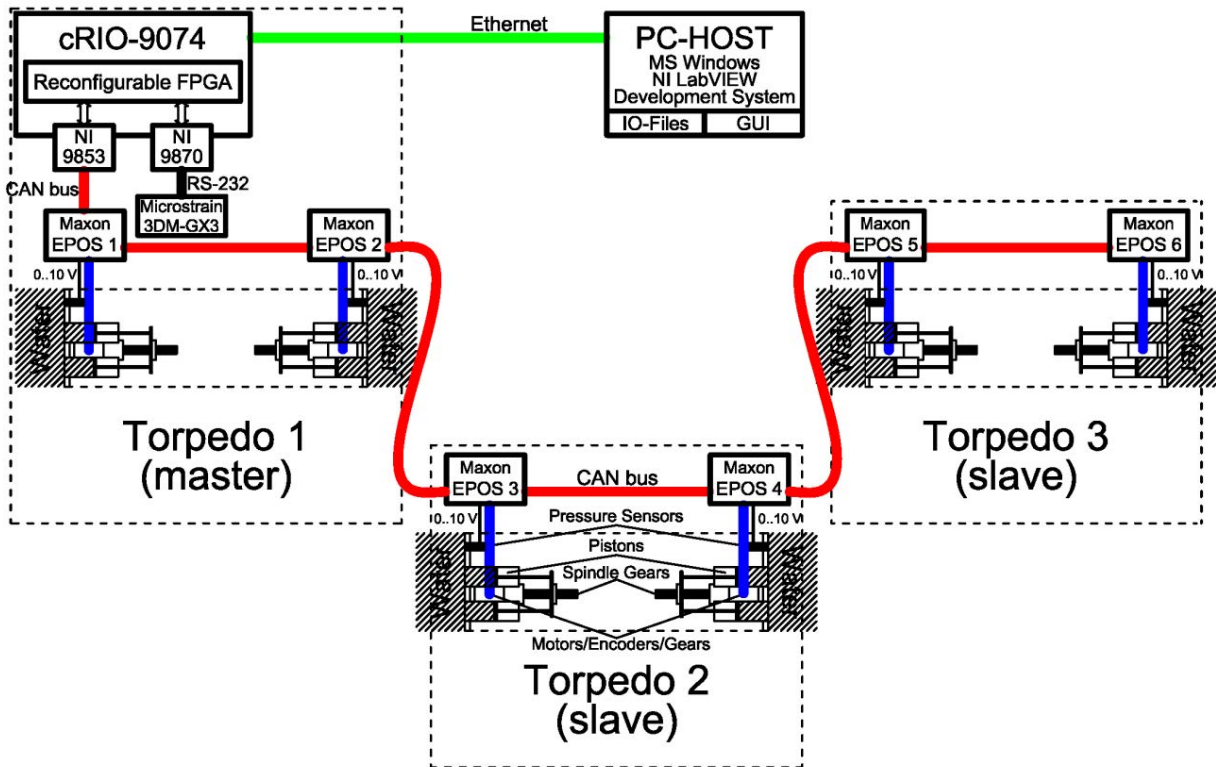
cRIO-9074
Reconfigurable FPGA
NI 9853
NI 9870
CAN bus
RS-232
Microstrain 3DM-GX3
Ethernet
PC-HOST
MS Windows
NI LabVIEW
Development System
IO-Files
GUI
Maxon EPOS 1
Maxon EPOS 2
0..10 V
0..10 V
Water
Water
Torpedo 1
(master)
Maxon EPOS 5
Maxon EPOS 6
0..10 V
0..10 V
Water
Water
Torpedo 3
(slave)
Maxon EPOS 3
CAN bus
Maxon EPOS 4
0..10 V
0..10 V
Pressure Sensors
Pistons
Spindle Gears
Water
Water
Motors/Encoders/Gears
Torpedo 2
(slave)